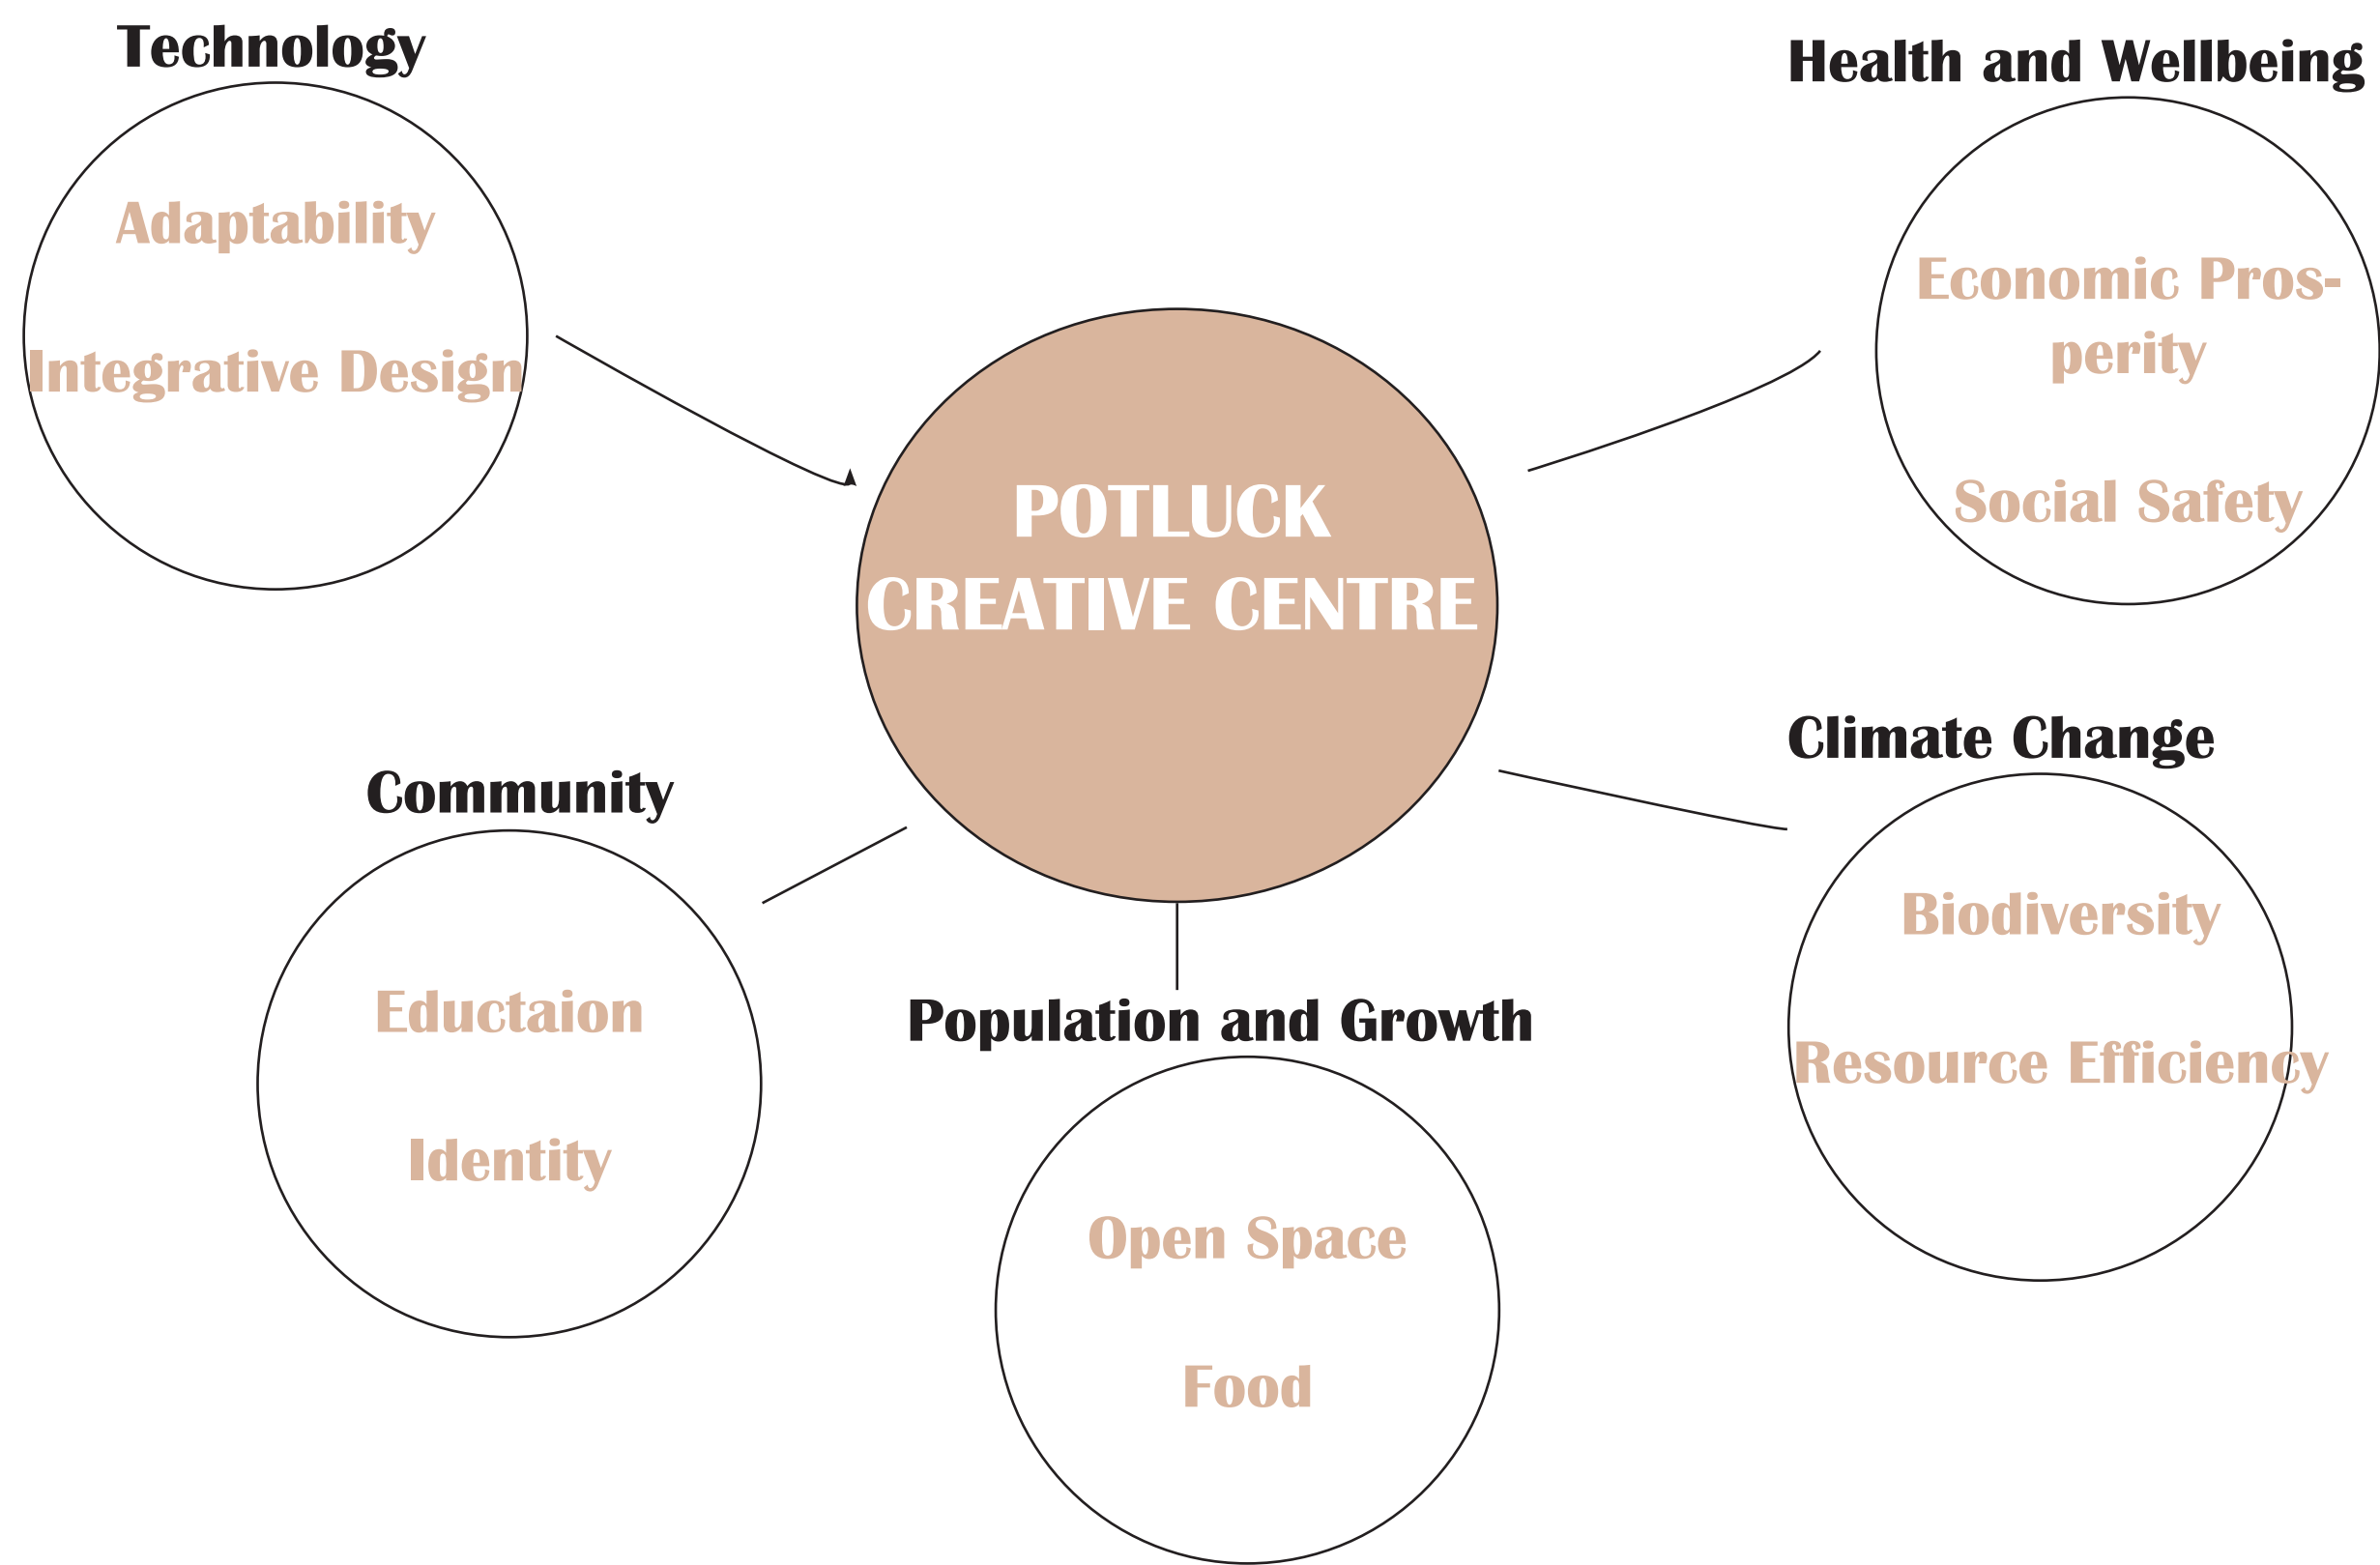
Technology

Adaptability

Integrative Design

Health and Wellbeing

Economic Prosperity

Social Safety

POTLUCK CREATIVE CENTRE

Climate Change

Biodiversity

Resource Efficiency

Community

Eductaion

Identity

Population and Growth

Open Space

Food